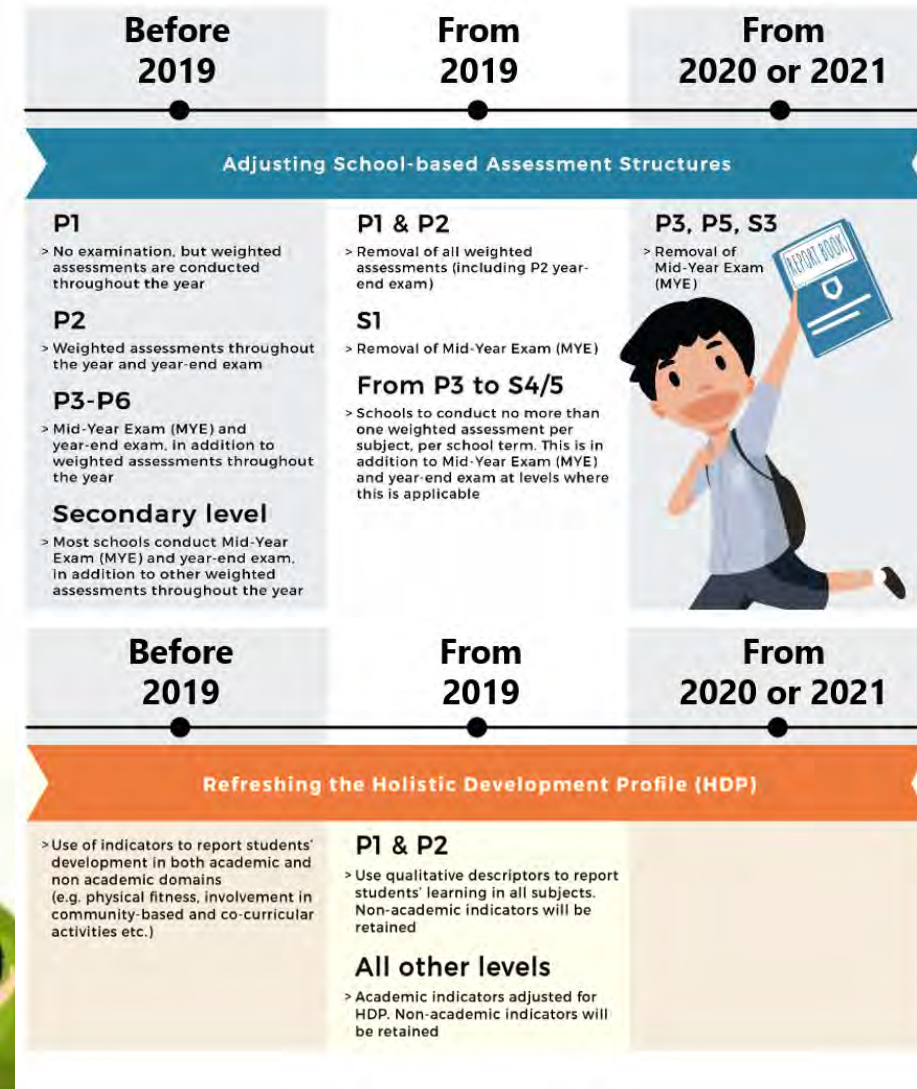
Before 2019

From 2019

From 2020 or 2021

Adjusting School-based Assessment Structures

P1

> No examination, but weighted assessments are conducted throughout the year

P2

> Weighted assessments throughout the year and year-end exam

P3-P6

> Mid-Year Exam (MYE) and year-end exam, in addition to weighted assessments throughout the year

Secondary level

> Most schools conduct Mid-Year Exam (MYE) and year-end exam, in addition to other weighted assessments throughout the year

P1 & P2

> Removal of all weighted assessments (including P2 year-end exam)

S1

> Removal of Mid-Year Exam (MYE)

From P3 to S4/5

> Schools to conduct no more than one weighted assessment per subject, per school term. This is in addition to Mid-Year Exam (MYE) and year-end exam at levels where this is applicable

P3, P5, S3

> Removal of Mid-Year Exam (MYE)

REPORT BOOK

Before 2019

From 2019

From 2020 or 2021

Refreshing the Holistic Development Profile (HDP)

> Use of indicators to report students' development in both academic and non academic domains (e.g. physical fitness, involvement in community-based and co-curricular activities etc.)

P1 & P2

> Use qualitative descriptors to report students' learning in all subjects. Non-academic indicators will be retained

All other levels

> Academic indicators adjusted for HDP. Non-academic indicators will be retained